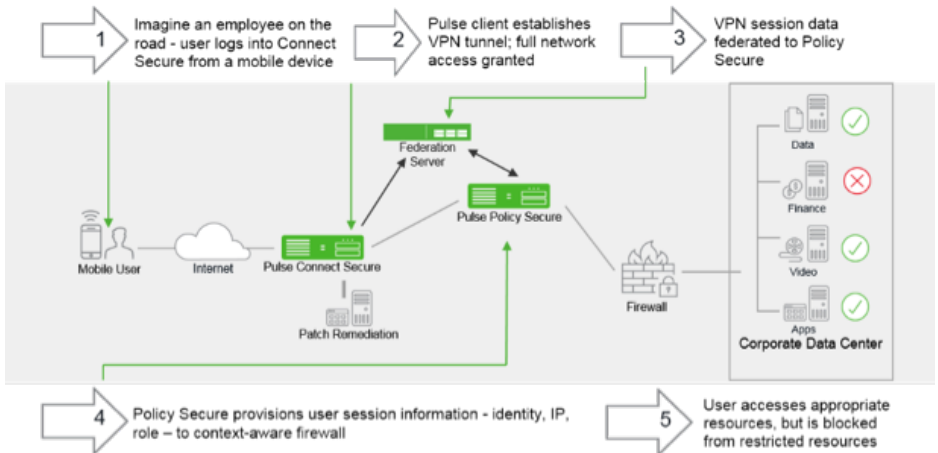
1 Imagine an employee on the road - user logs into Connect Secure from a mobile device

2 Pulse client establishes VPN tunnel; full network access granted

3 VPN session data federated to Policy Secure

Federation Server

Pulse Policy Secure

Mobile User

Internet

Pulse Connect Secure

Patch Remediation

Firewall

Data

Finance

Video

Apps

Corporate Data Center

4 Policy Secure provisions user session information - identity, IP, role – to context-aware firewall

5 User accesses appropriate resources, but is blocked from restricted resources